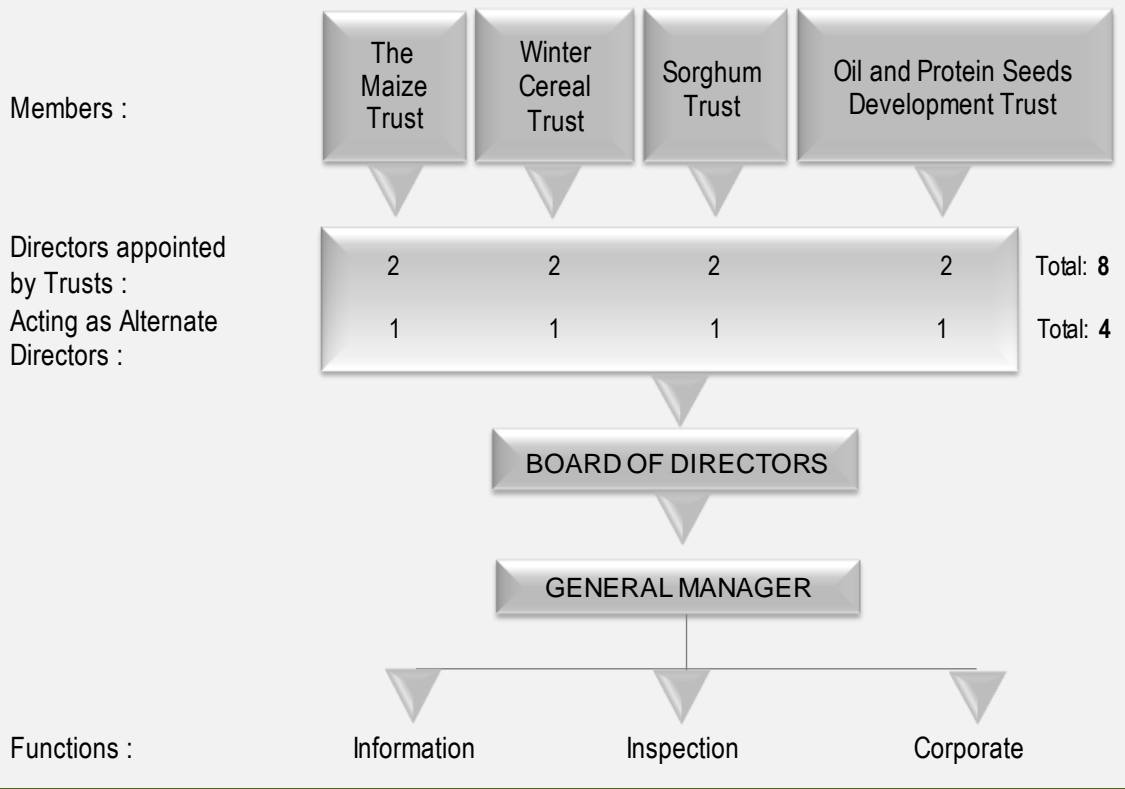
Members :

The Maize Trust

Winter Cereal Trust

Sorghum Trust

Oil and Protein Seeds Development Trust

Directors appointed by Trusts :

2 2 2 2 Total: **8**

Acting as Alternate Directors :

1 1 1 1 Total: **4**

BOARD OF DIRECTORS

GENERAL MANAGER

Functions :

Information

Inspection

Corporate